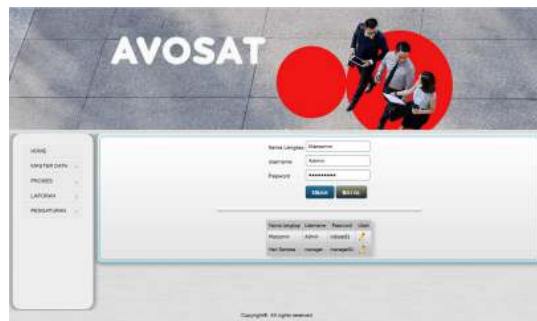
AVOSAT

HOME
MASTER DATA
PROSES
LAPORAN
PENGATURAN

Nama Lengkap Maesaroh
Username Admin
Password ••••••••••

Simpan Batal

| Nama lengkap | Username | Password | Ubah |
|---|---|---|---|
| Maesaroh | Admin | rahasia | |
| Hari Santoso | manager | manager | |

Copyright© . All rights reserved